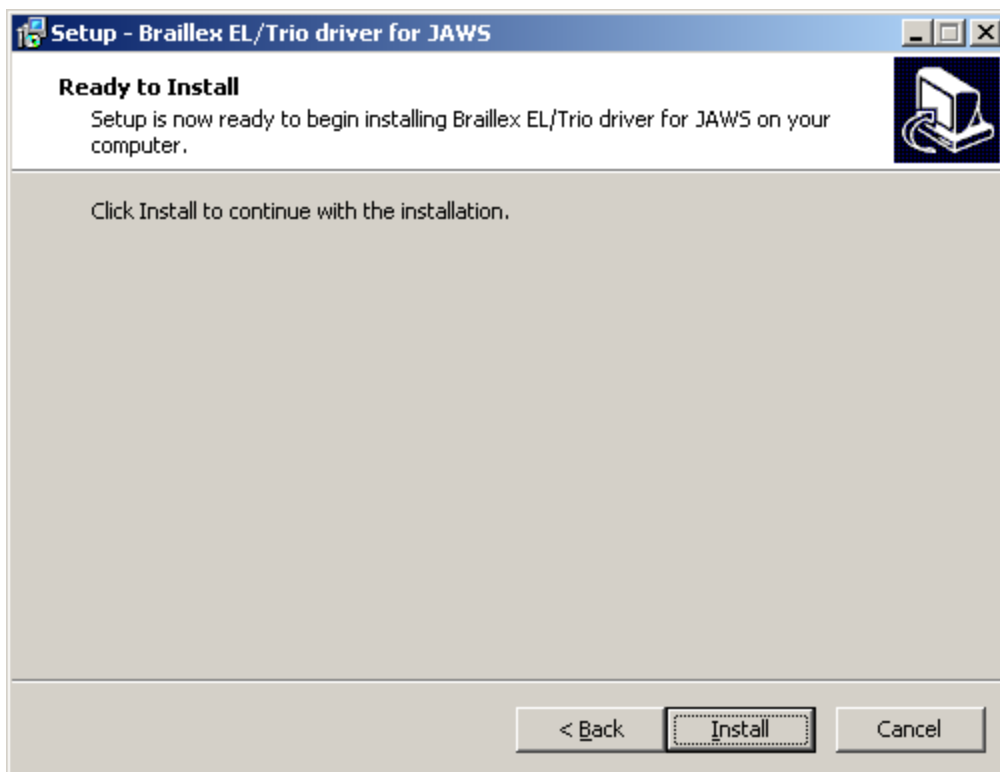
Setup - Braillex EL/Trio driver for JAWS

Ready to Install
Setup is now ready to begin installing Braillex EL/Trio driver for JAWS on your computer.

Click Install to continue with the installation.

< Back
Install
Cancel